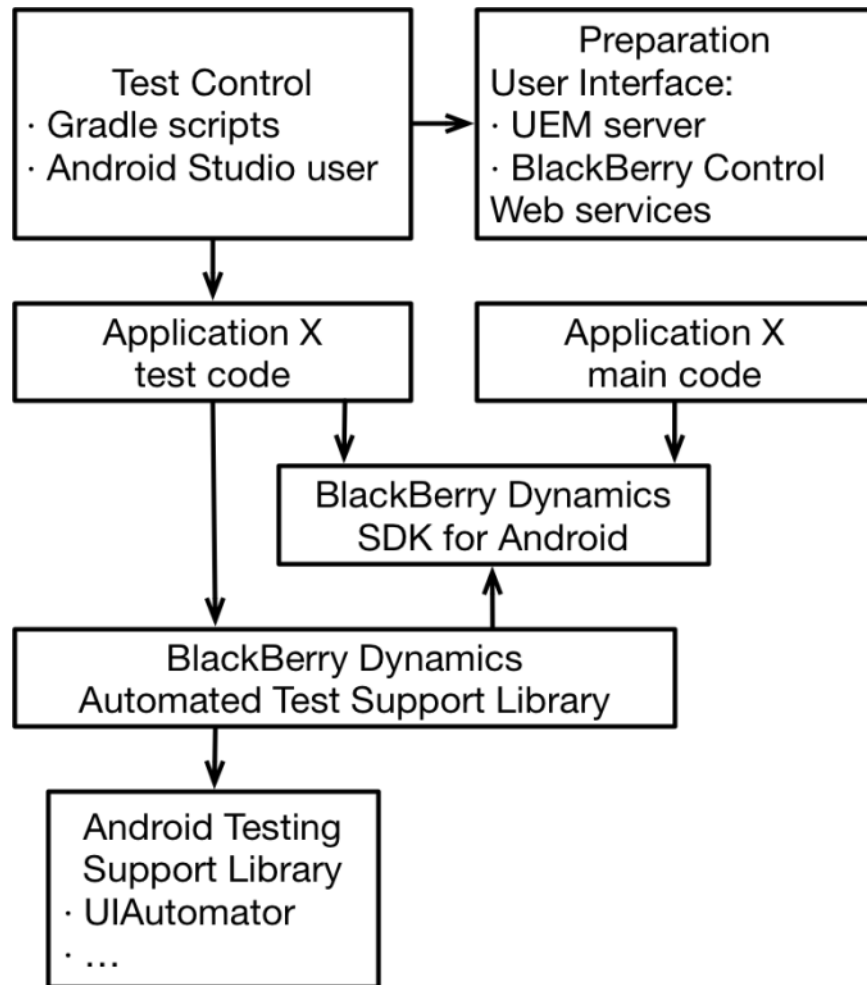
Test Control
· Gradle scripts
· Android Studio user

Preparation
User Interface:
· UEM server
· BlackBerry Control
Web services

Application X
test code

Application X
main code

BlackBerry Dynamics
SDK for Android

BlackBerry Dynamics
Automated Test Support Library

Android Testing
Support Library
· UIAutomator
· ...